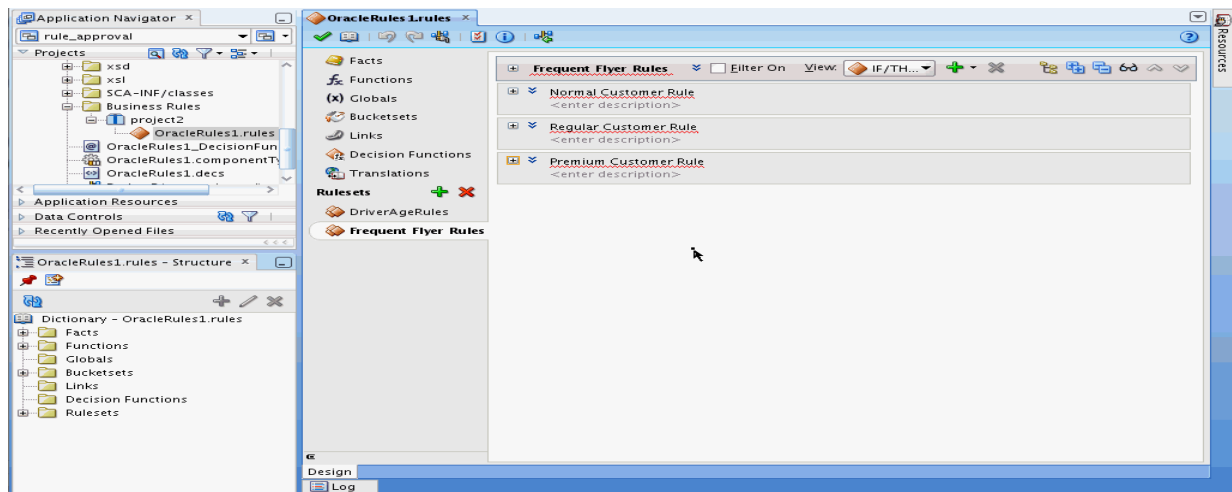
Application Navigator ×
rule_approval
Projects
xsd
xsl
SCA-INF/classes
Business Rules
project2
OracleRules1.rules
OracleRules1_DecisionFun
OracleRules1.componentTy
OracleRules1.decs
Application Resources
Data Controls
Recently Opened Files
OracleRules1.rules - Structure ×
Dictionary - OracleRules1.rules
Facts
Functions
Globals
Bucketsets
Links
Decision Functions
Rulesets

OracleRules1.rules ×
Facts
Functions
Globals
Bucketsets
Links
Decision Functions
Translations
Rulesets
DriverAgeRules
Frequent Flyer Rules

Frequent Flyer Rules
Filter On
View:
IF/TH...
Normal Customer Rule
<enter description>
Regular Customer Rule
<enter description>
Premium Customer Rule
<enter description>

Design
Log
Resources